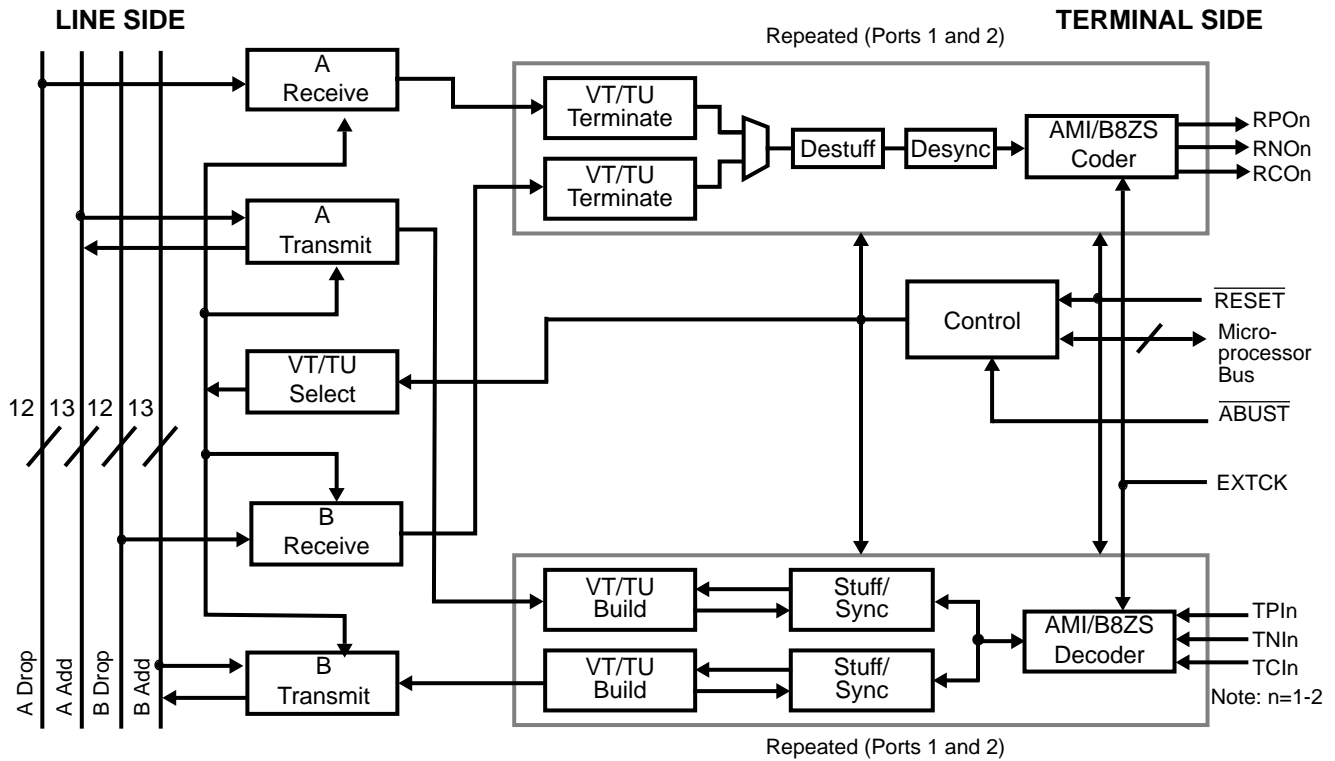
LINE SIDE

TERMINAL SIDE

Repeated (Ports 1 and 2)

A Receive

VT/TU Terminate

VT/TU Terminate

Destuff

Desync

AMI/B8ZS Coder

RPOn

RNOn

RCOn

A Transmit

$\overline{\text{RESET}}$

Control

Microprocessor Bus

VT/TU Select

$\overline{\text{ABUST}}$

12 13 12 13

EXTCK

B Receive

VT/TU Build

Stuff/ Sync

TPIn

AMI/B8ZS Decoder

TNIn

TCIn

B Transmit

VT/TU Build

Stuff/ Sync

Note: n=1-2

A Drop

A Add

B Drop

B Add

Repeated (Ports 1 and 2)